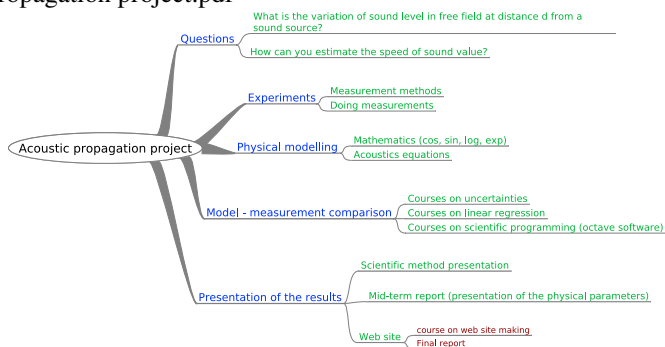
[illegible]propagation project.pdf

Acoustic propagation project

Questions
What is the variation of sound level in free field at distance d from a sound source?
How can you estimate the speed of sound value?

Experiments
Measurement methods
Doing measurements

Physical modelling
Mathematics (cos, sin, log, exp)
Acoustics equations

Model - measurement comparison
Courses on uncertainties
Courses on linear regression
Courses on scientific programming (octave software)

Presentation of the results
Scientific method presentation
Mid-term report (presentation of the physical parameters)
Web site
course on web site making
Final report